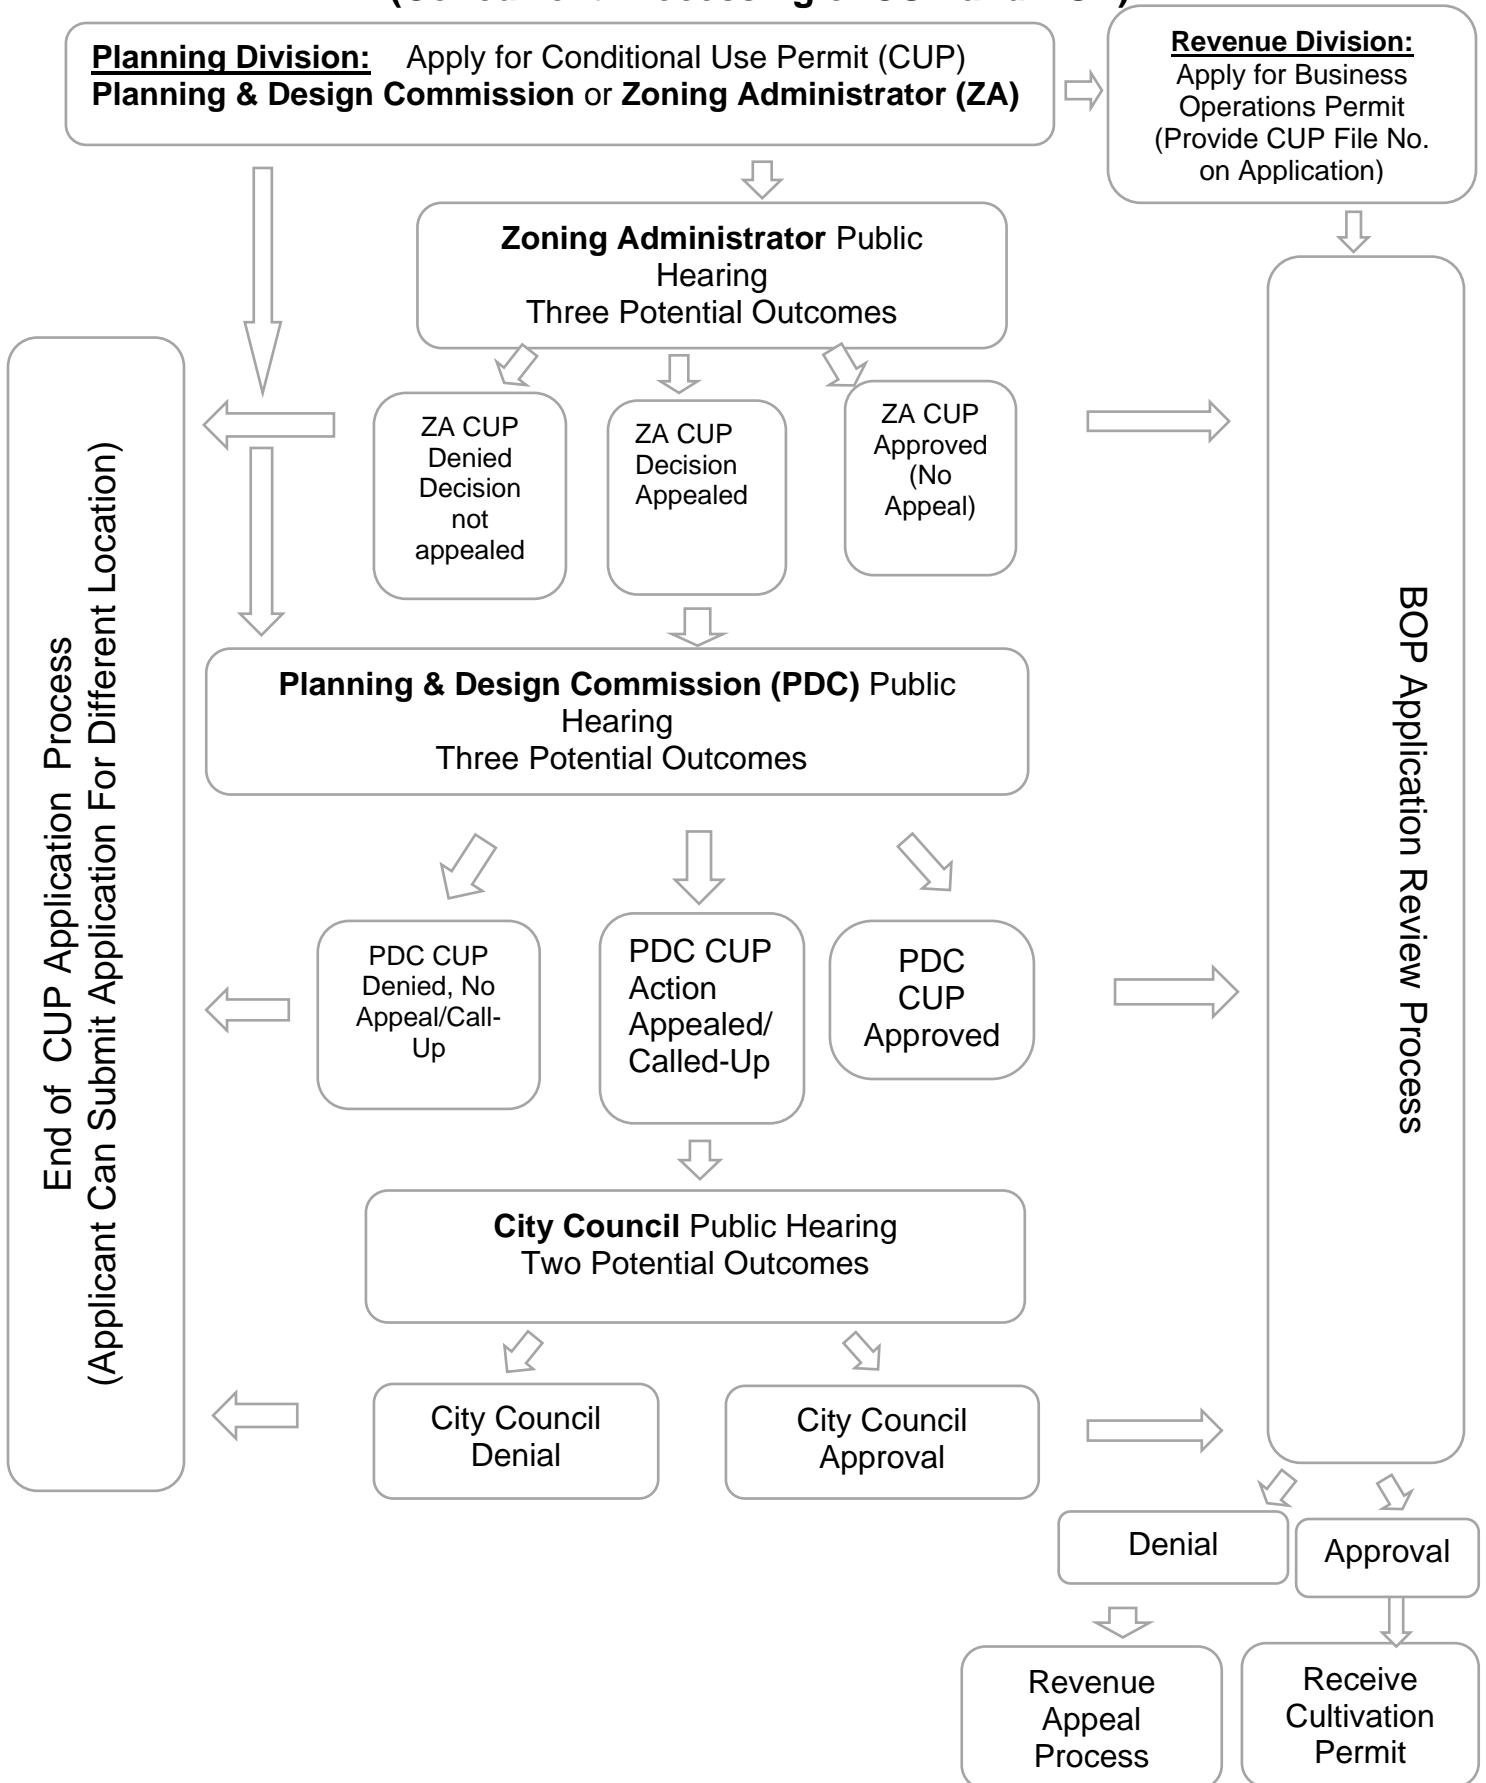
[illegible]

**Planning Division:** Apply for Conditional Use Permit (CUP)
**Planning & Design Commission** or **Zoning Administrator (ZA)**

**Revenue Division:**
Apply for Business Operations Permit (Provide CUP File No. on Application)

**Zoning Administrator** Public Hearing
Three Potential Outcomes

ZA CUP Denied Decision not appealed

ZA CUP Decision Appealed

ZA CUP Approved (No Appeal)

**Planning & Design Commission (PDC)** Public Hearing
Three Potential Outcomes

PDC CUP Denied, No Appeal/Call-Up

PDC CUP Action Appealed/ Called-Up

PDC CUP Approved

**City Council** Public Hearing
Two Potential Outcomes

City Council Denial

City Council Approval

End of CUP Application Process
(Applicant Can Submit Application For Different Location)

BOP Application Review Process

Denial

Approval

Revenue Appeal Process

Receive Cultivation Permit